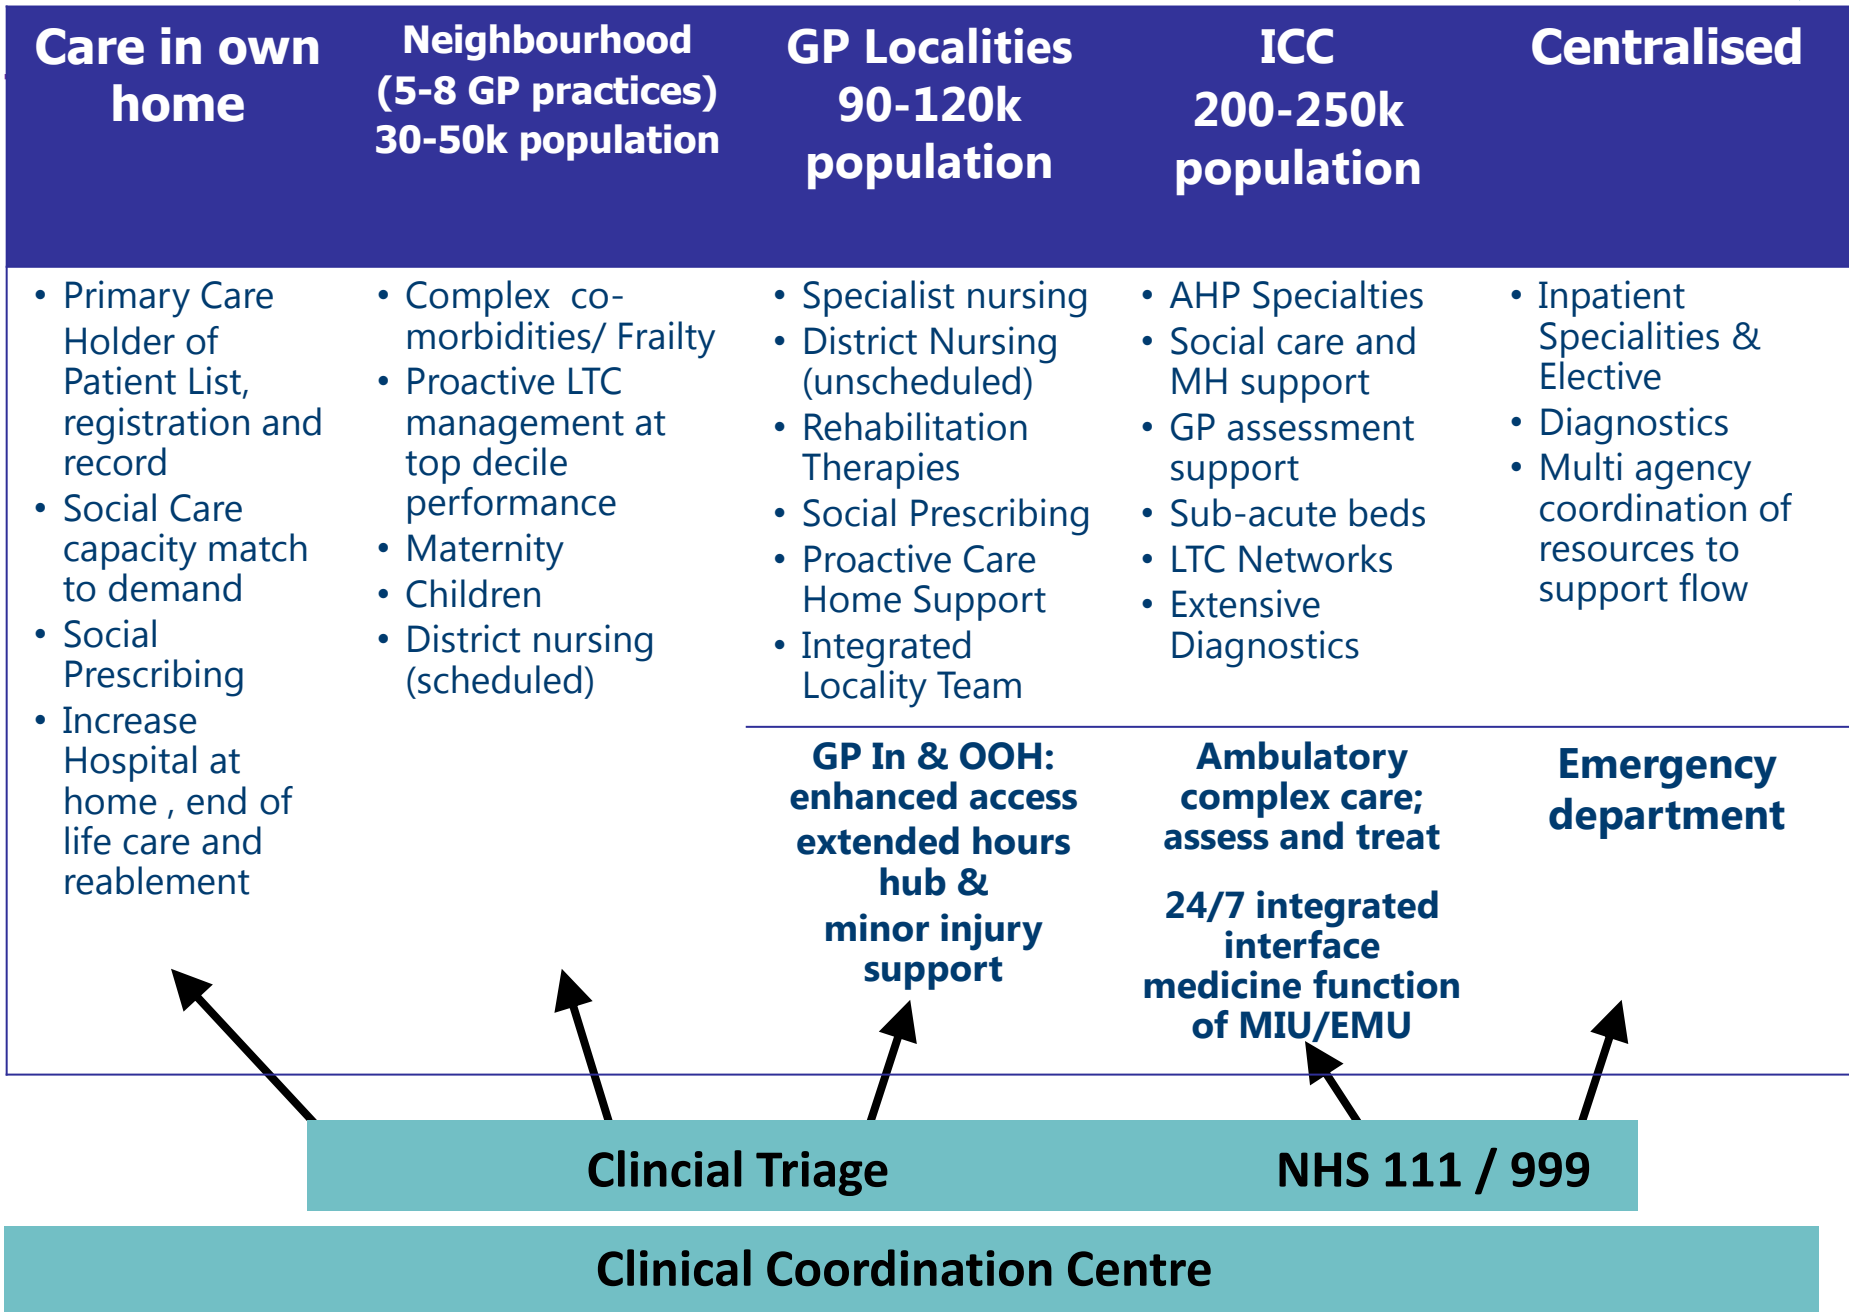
| Care in own home | Neighbourhood (5-8 GP practices) 30-50k population | GP Localities 90-120k population | ICC 200-250k population | Centralised |
|---|---|---|---|---|
| • Primary Care Holder of Patient List, registration and record • Social Care capacity match to demand • Social Prescribing • Increase Hospital at home , end of life care and reablement | • Complex co-morbidities/ Frailty • Proactive LTC management at top decile performance • Maternity • Children • District nursing (scheduled) | • Specialist nursing • District Nursing (unscheduled) • Rehabilitation Therapies • Social Prescribing • Proactive Care Home Support • Integrated Locality Team | • AHP Specialties • Social care and MH support • GP assessment support • Sub-acute beds • LTC Networks • Extensive Diagnostics | • Inpatient Specialities & Elective • Diagnostics • Multi agency coordination of resources to support flow |
| | | GP In & OOH: enhanced access extended hours hub & minor injury support | Ambulatory complex care; assess and treat<br>24/7 integrated interface medicine function of MIU/EMU | Emergency department |

Clincial Triage

NHS 111 / 999

Clinical Coordination Centre